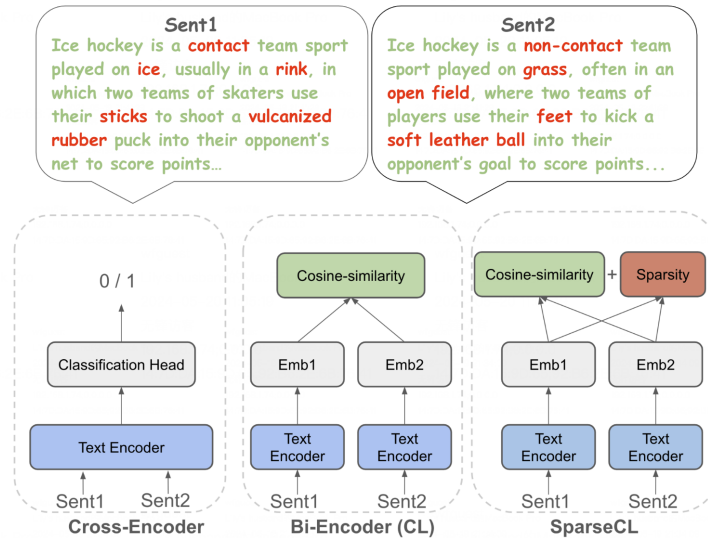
Sent1

Ice hockey is a contact team sport played on ice, usually in a rink, in which two teams of skaters use their sticks to shoot a vulcanized rubber puck into their opponent's net to score points…

Sent2

Ice hockey is a non-contact team sport played on grass, often in an open field, where two teams of players use their feet to kick a soft leather ball into their opponent's goal to score points...

0 / 1

Classification Head

Text Encoder

Sent1 Sent2

Cross-Encoder

Cosine-similarity

Emb1 Emb2

Text Encoder Text Encoder

Sent1 Sent2

Bi-Encoder (CL)

Cosine-similarity + Sparsity

Emb1 Emb2

Text Encoder Text Encoder

Sent1 Sent2

SparseCL